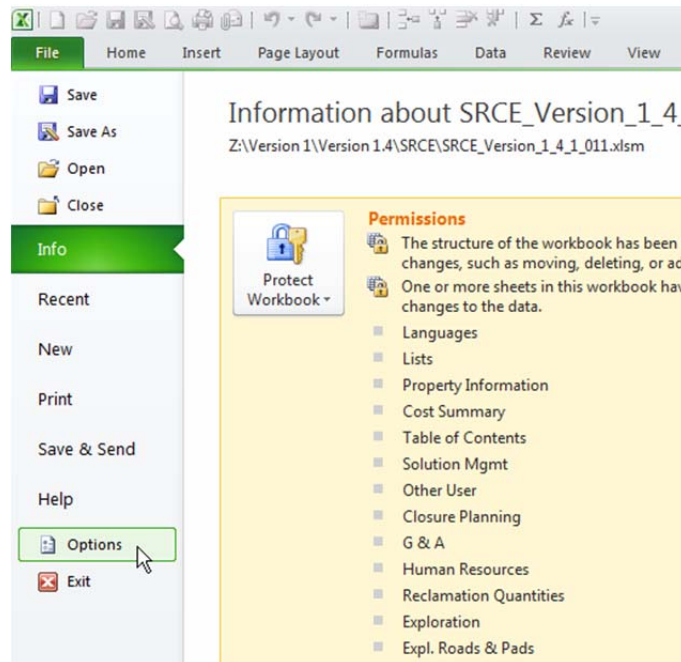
File | Home | Insert | Page Layout | Formulas | Data | Review | View

Save
Save As
Open
Close
Info
Recent
New
Print
Save & Send
Help
Options
Exit

Information about SRCE_Version_1_4_
Z:\Version 1\Version 1.4\SRCE\SRCE_Version_1_4_1_011.xlsm

Protect Workbook

Permissions
The structure of the workbook has been
changes, such as moving, deleting, or ac
One or more sheets in this workbook hav
changes to the data.

Languages
Lists
Property Information
Cost Summary
Table of Contents
Solution Mgmt
Other User
Closure Planning
G & A
Human Resources
Reclamation Quantities
Exploration
Expl. Roads & Pads